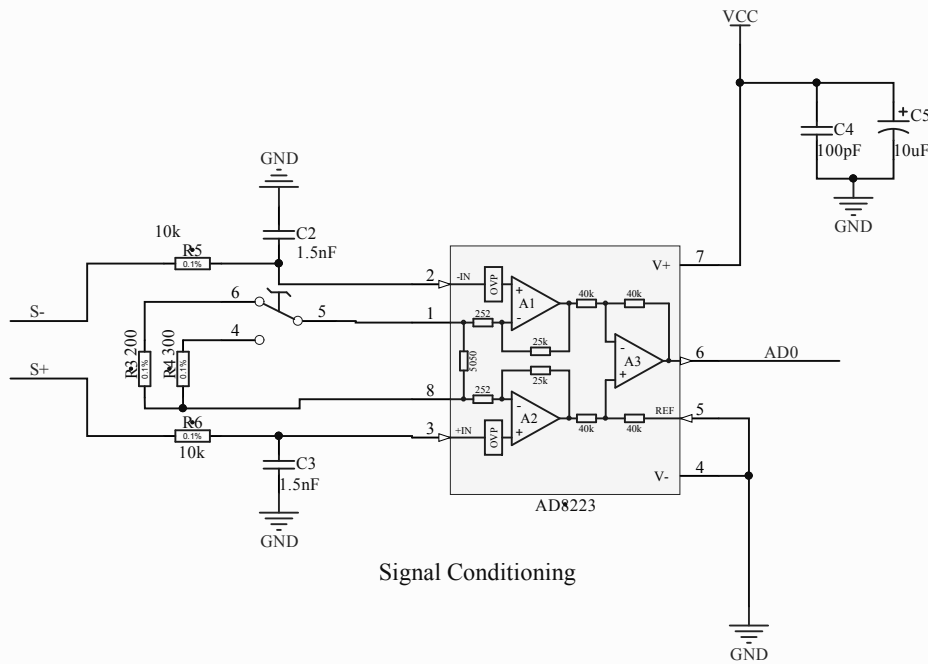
VCC

C4
100pF

C5
10uF

GND

GND

C2
1.5nF

10k
R5
0.1%

2
-IN
OVP
A1
40k
40k
V+
7

S-

6
5
1
252
25k
A3
6
AD0

4

R3 200
0.1%
R4 300
0.1%

5050

S+

8
252
25k
A2
REF
5

R6
0.1%
10k
3
+IN
OVP
40k
40k

C3
1.5nF

V-
4

GND

AD8223

Signal Conditioning

GND